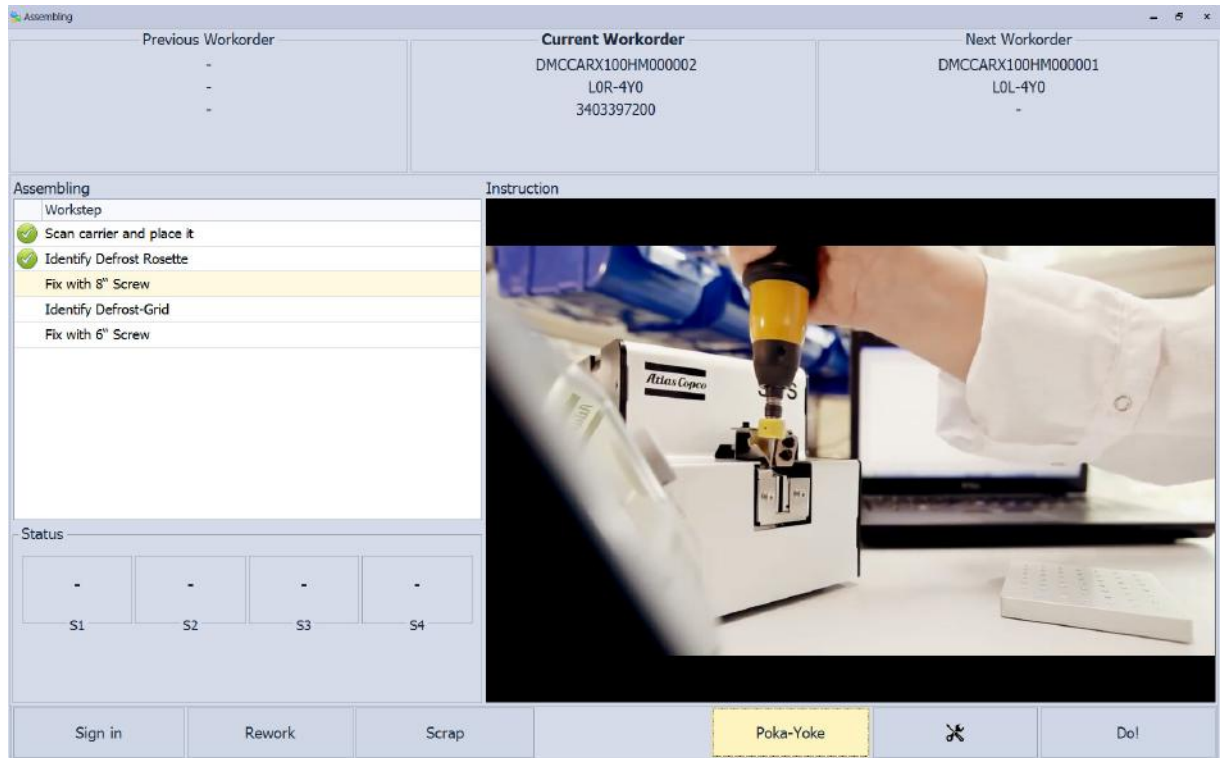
Assembling

Previous Workorder
-
-
-

Current Workorder
DMCCARX100HM000002
L0R-4Y0
3403397200

Next Workorder
DMCCARX100HM000001
L0L-4Y0
-

Assembling

| Workstep |
|---|
| Scan carrier and place it |
| Identify Defrost Rosette |
| Fix with 8" Screw |
| Identify Defrost-Grid |
| Fix with 6" Screw |

Instruction

Atlas Copco

Status

| - | - | - | - |
|---|---|---|---|
| S1 | S2 | S3 | S4 |

Sign in
Rework
Scrap
Poka-Yoke
Do!